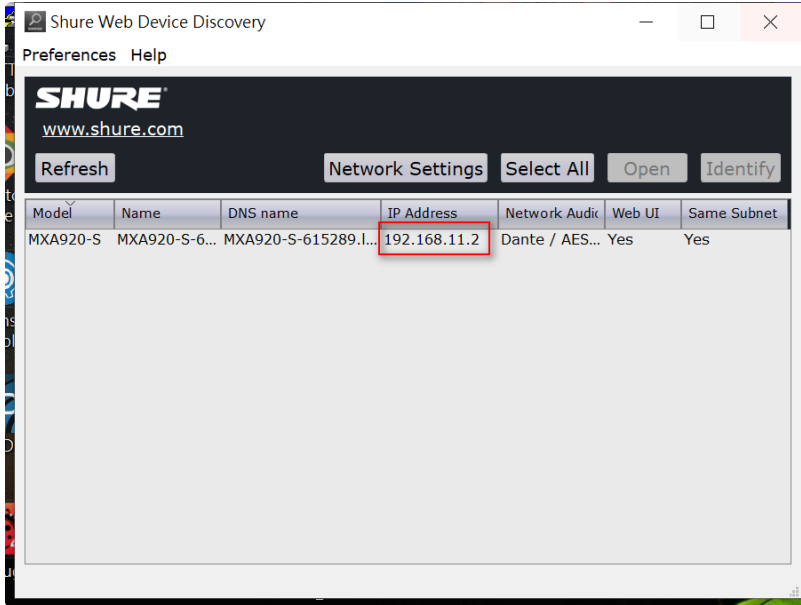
Shure Web Device Discovery

Preferences Help

SHURE

www.shure.com

Refresh

Network Settings

Select All

Open

Identify

| Model | Name | DNS name | IP Address | Network Audi | Web UI | Same Subnet |
|---|---|---|---|---|---|---|
| MXA920-S | MXA920-S-6... | MXA920-S-615289.l... | 192.168.11.2 | Dante / AES... | Yes | Yes |